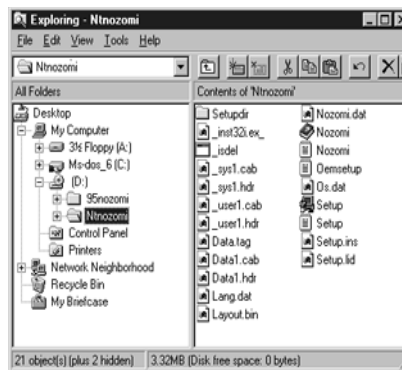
Exploring - Ntnozomi

File Edit View Tools Help

Ntnozomi

All Folders

Desktop
My Computer
3½ Floppy (A:)
Ms-dos_6 (C:)
(D:)
95nozomi
Ntnozomi
Control Panel
Printers
Network Neighborhood
Recycle Bin
My Briefcase

Contents of 'Ntnozomi'

Setupdir
_inst32i.ex_
_isdel
_sys1.cab
_sys1.hdr
_user1.cab
_user1.hdr
Data.tag
Data1.cab
Data1.hdr
Lang.dat
Layout.bin

Nozomi.dat
Nozomi
Nozomi
Oemsetup
Os.dat
Setup
Setup
Setup.ins
Setup.lid

21 object(s) (plus 2 hidden) 3.32MB (Disk free space: 0 bytes)